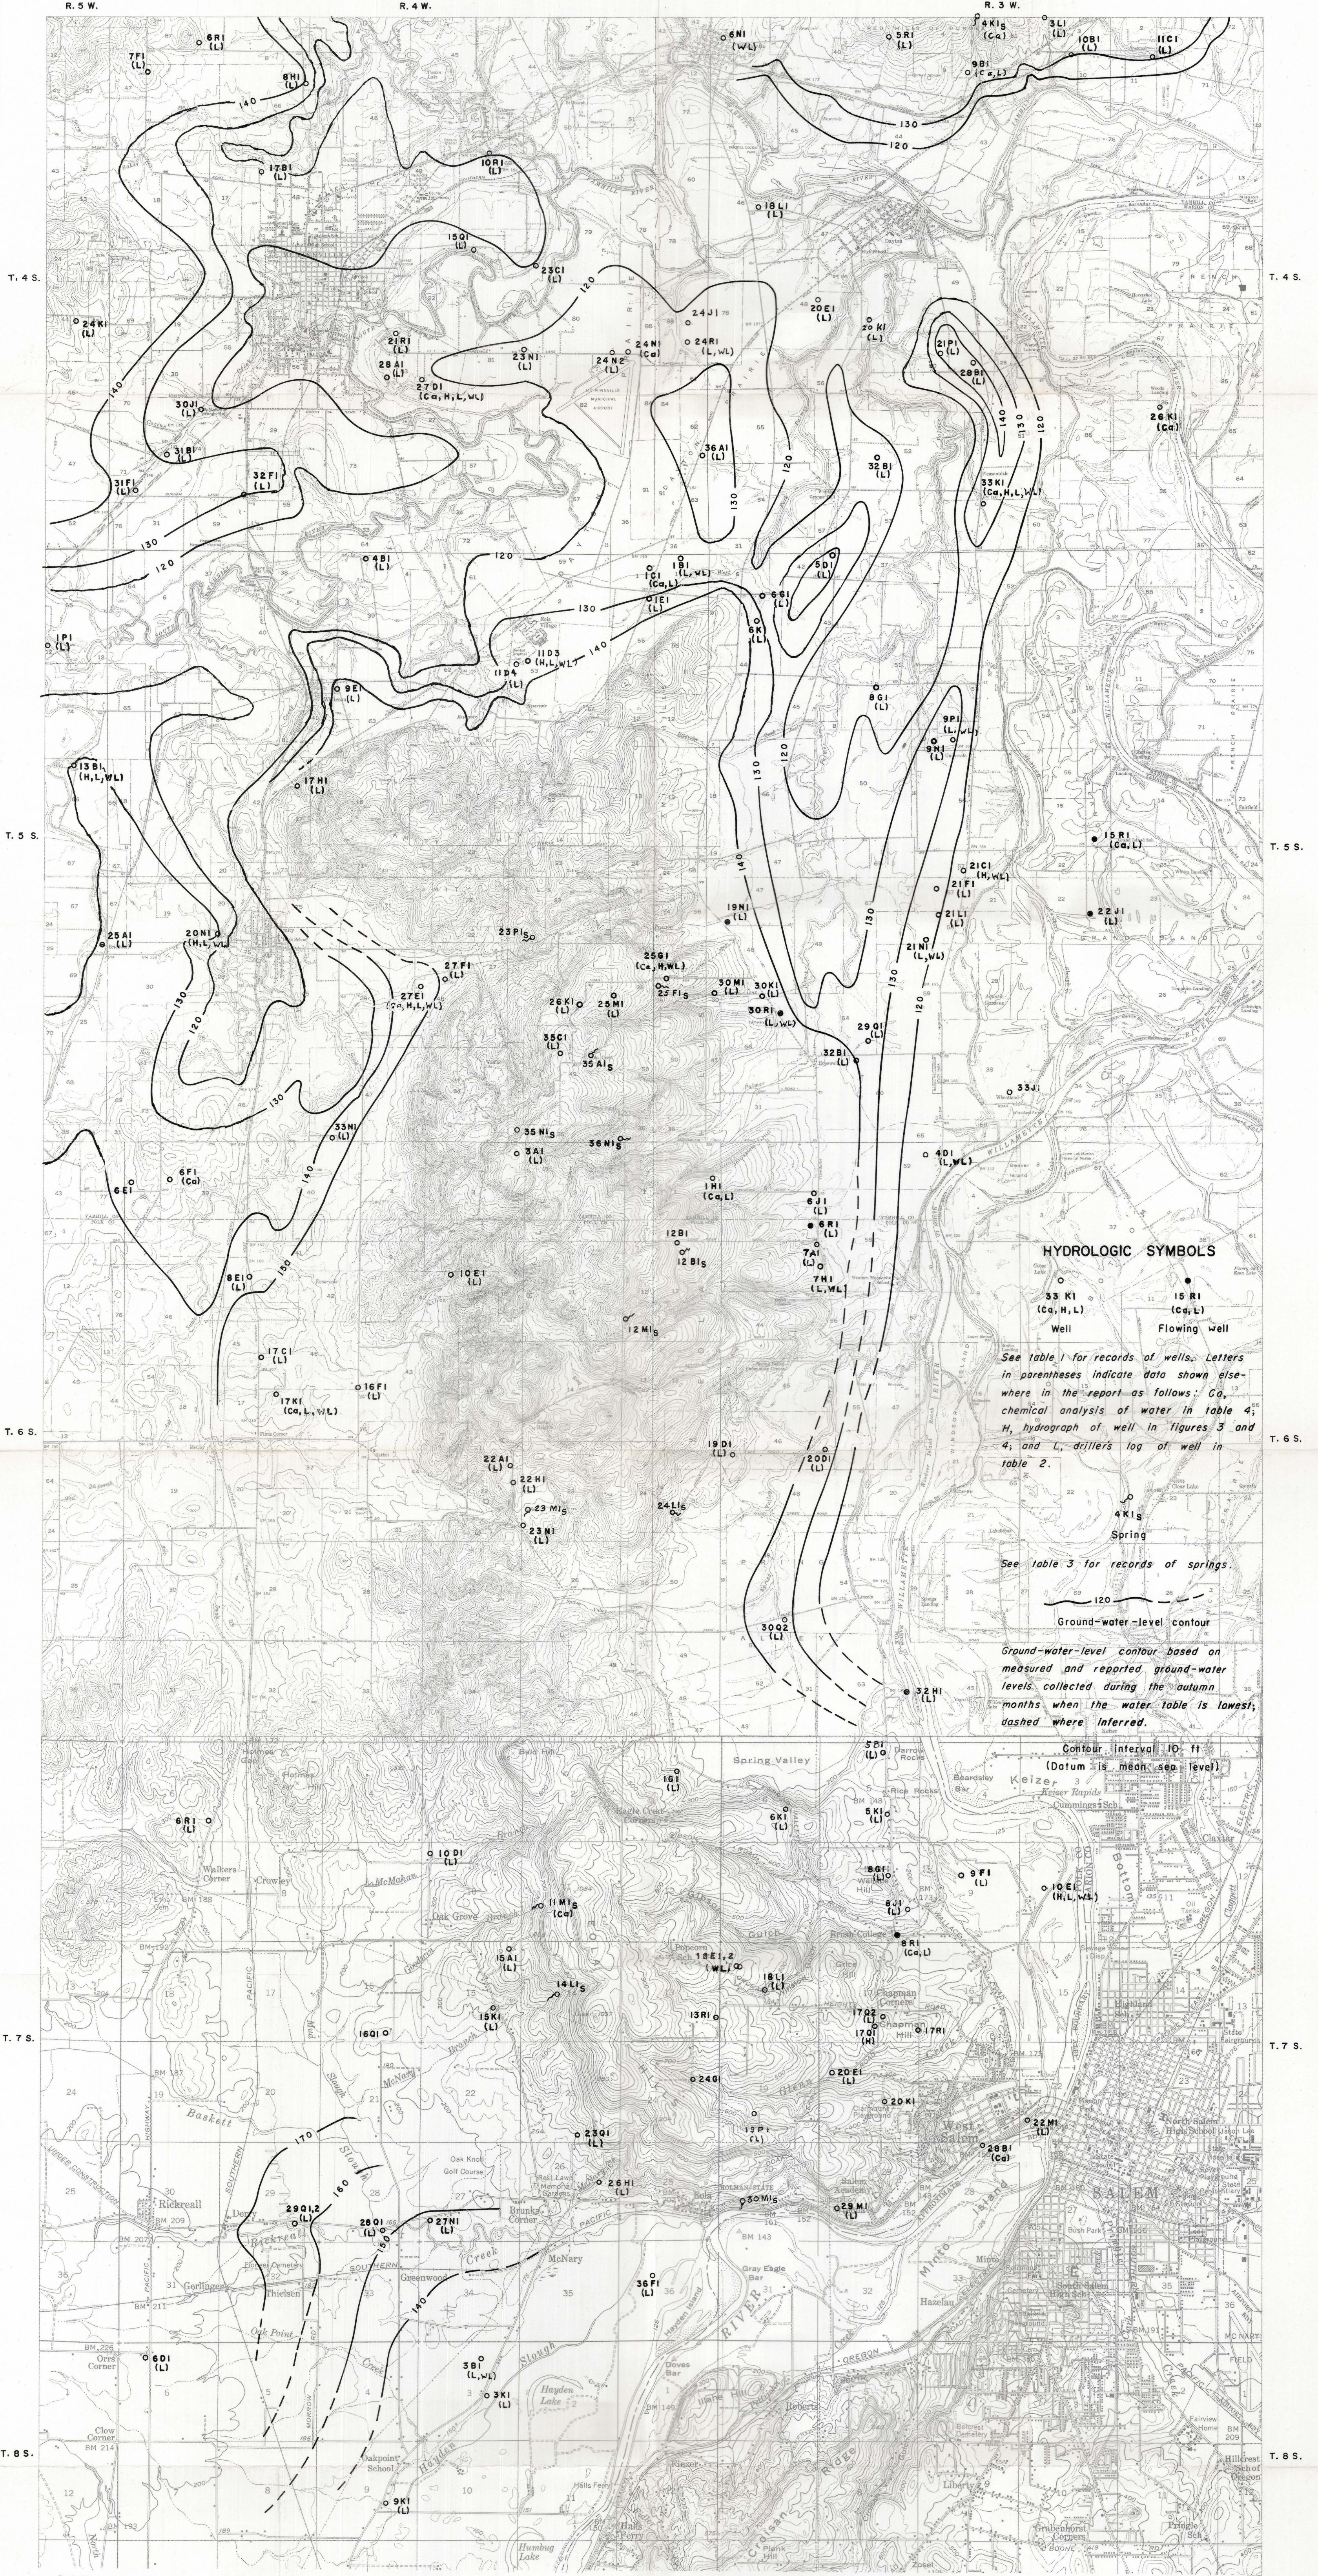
R. 5 W.

R. 4 W.

R. 3 W.

T. 4 S.

T. 5 S.

T. 6 S.

T. 7 S.

T. 8 S.

HYDROLOGIC SYMBOLS

33 K1 (Ca, H, L)
Well

15 R1 (Ca, L)
Flowing well

See table 1 for records of wells. Letters in parentheses indicate data shown elsewhere in the report as follows: Ca, chemical analysis of water in table 4; H, hydrograph of well in figures 3 and 4; and L, drillers log of well in table 2.

4K1s
Spring

See table 3 for records of springs.

120
Ground-water-level contour

Ground-water-level contour based on measured and reported ground-water levels collected during the autumn months when the water table is lowest; dashed where inferred.

Contour interval 10 ft
(Datum is mean sea level)

140

130

120

150

160

170

Spring Valley

Keizer

Salem

Rickreall

McNary

Walkers Corner

Crowley

Oak Grove

Brush College

West Salem

Hayden Lake

Clow Corner

Eola

Zena